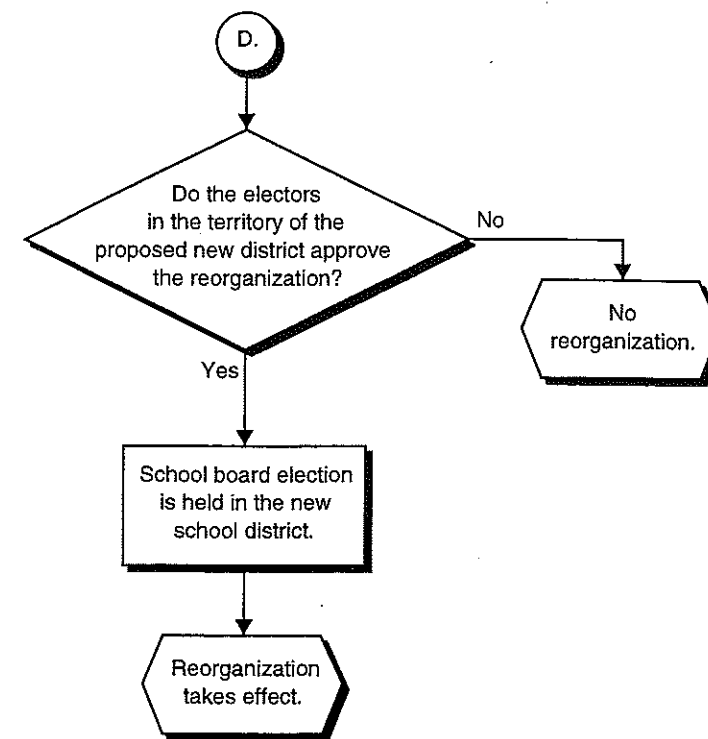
D.

Do the electors in the territory of the proposed new district approve the reorganization?

No

No reorganization.

Yes

School board election is held in the new school district.

Reorganization takes effect.